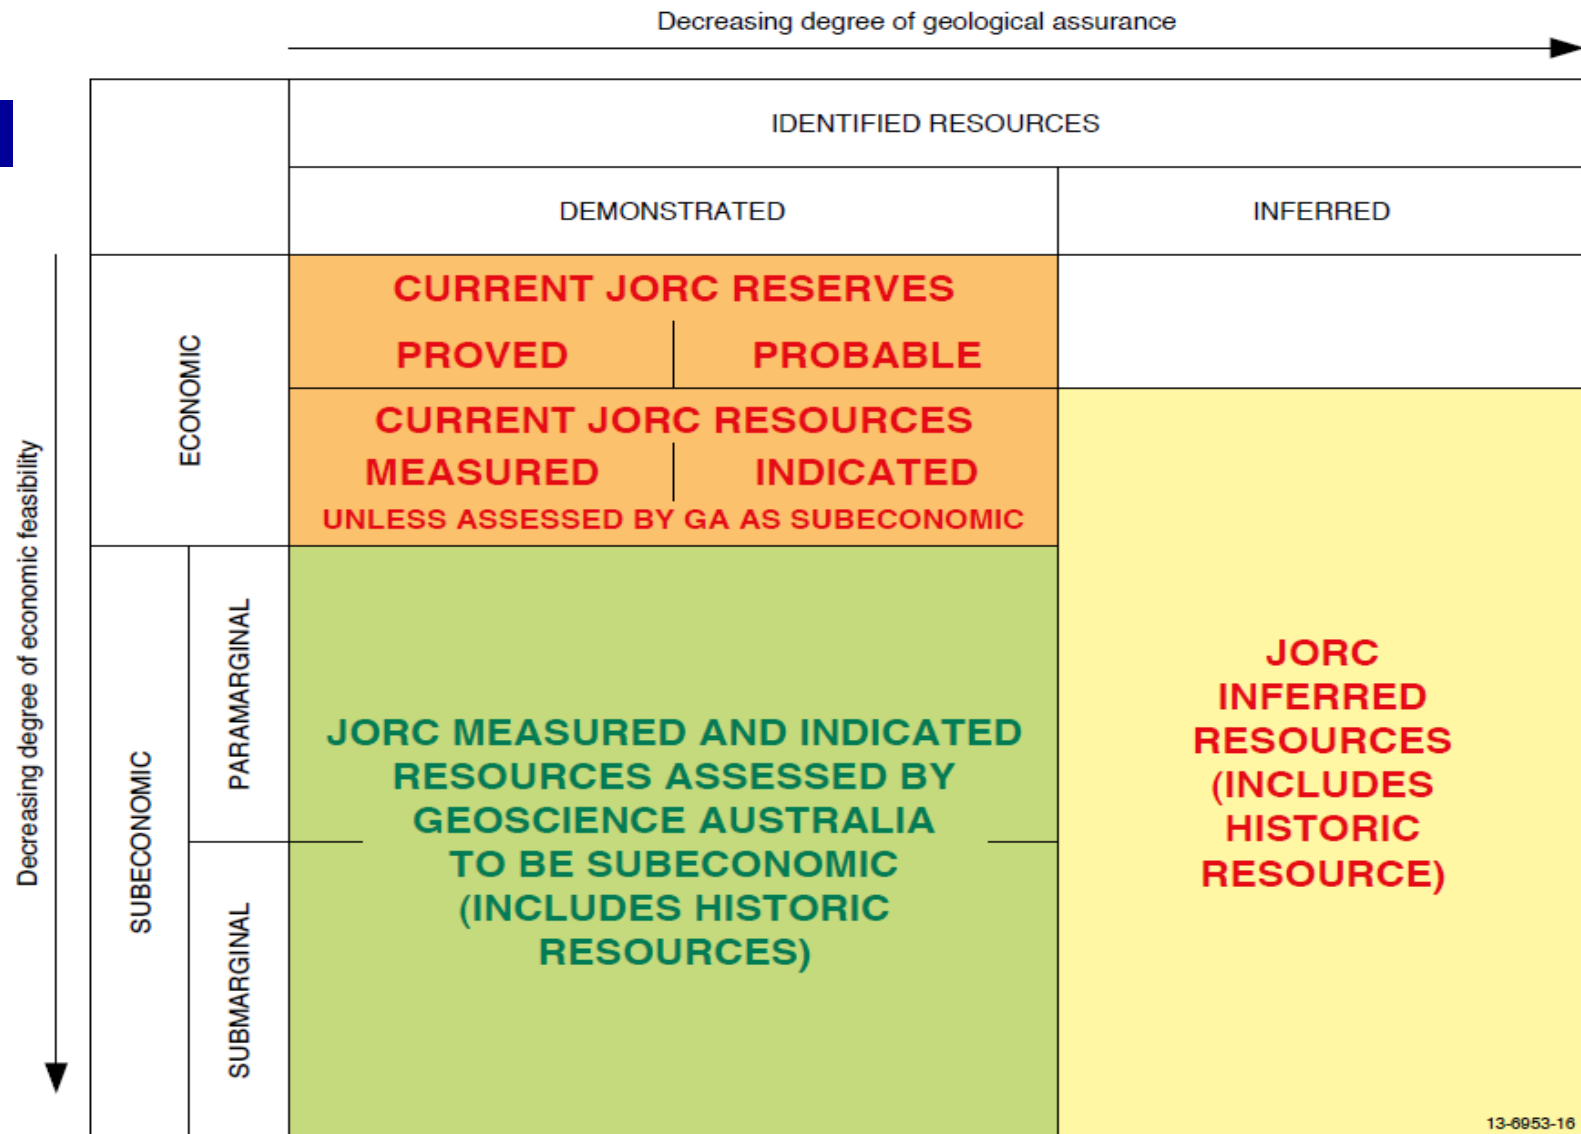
Decreasing degree of geological assurance

Decreasing degree of economic feasibility

IDENTIFIED RESOURCES

DEMONSTRATED

INFERRED

ECONOMIC

CURRENT JORC RESERVES

PROVED

PROBABLE

CURRENT JORC RESOURCES

MEASURED

INDICATED

UNLESS ASSESSED BY GA AS SUBECONOMIC

SUBECONOMIC

PARAMARGINAL

SUBMARGINAL

JORC MEASURED AND INDICATED RESOURCES ASSESSED BY GEOSCIENCE AUSTRALIA TO BE SUBECONOMIC (INCLUDES HISTORIC RESOURCES)

JORC INFERRED RESOURCES (INCLUDES HISTORIC RESOURCE)

13-6953-16